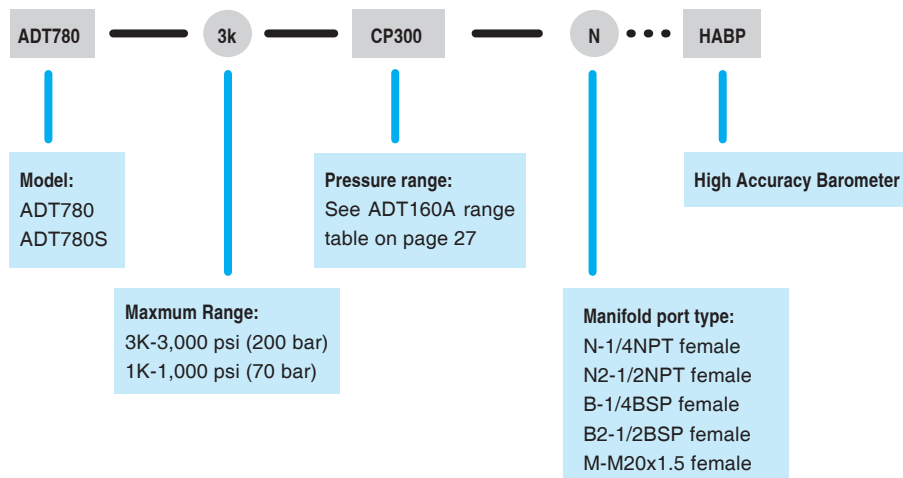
ADT780 3k CP300 N ••• HABP

Model:
ADT780
ADT780S

Pressure range:
See ADT160A range table on page 27

High Accuracy Barometer

Maxmum Range:
3K-3,000 psi (200 bar)
1K-1,000 psi (70 bar)

Manifold port type:
N-1/4NPT female
N2-1/2NPT female
B-1/4BSP female
B2-1/2BSP female
M-M20x1.5 female